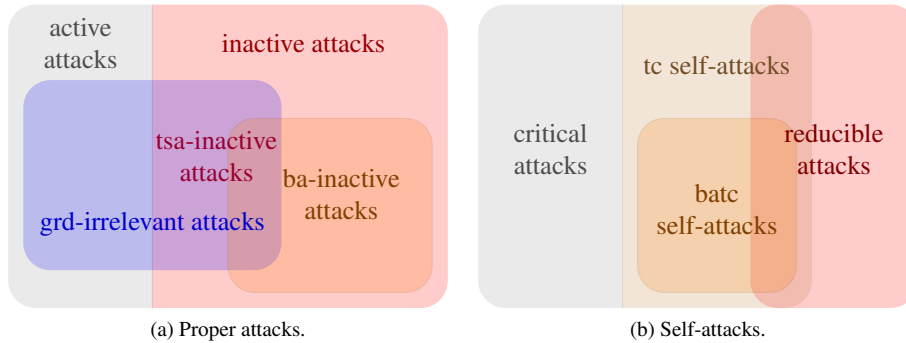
active attacks

inactive attacks

tsa-inactive attacks

ba-inactive attacks

grd-irrelevant attacks

(a) Proper attacks.

tc self-attacks

critical attacks

reducible attacks

batc self-attacks

(b) Self-attacks.